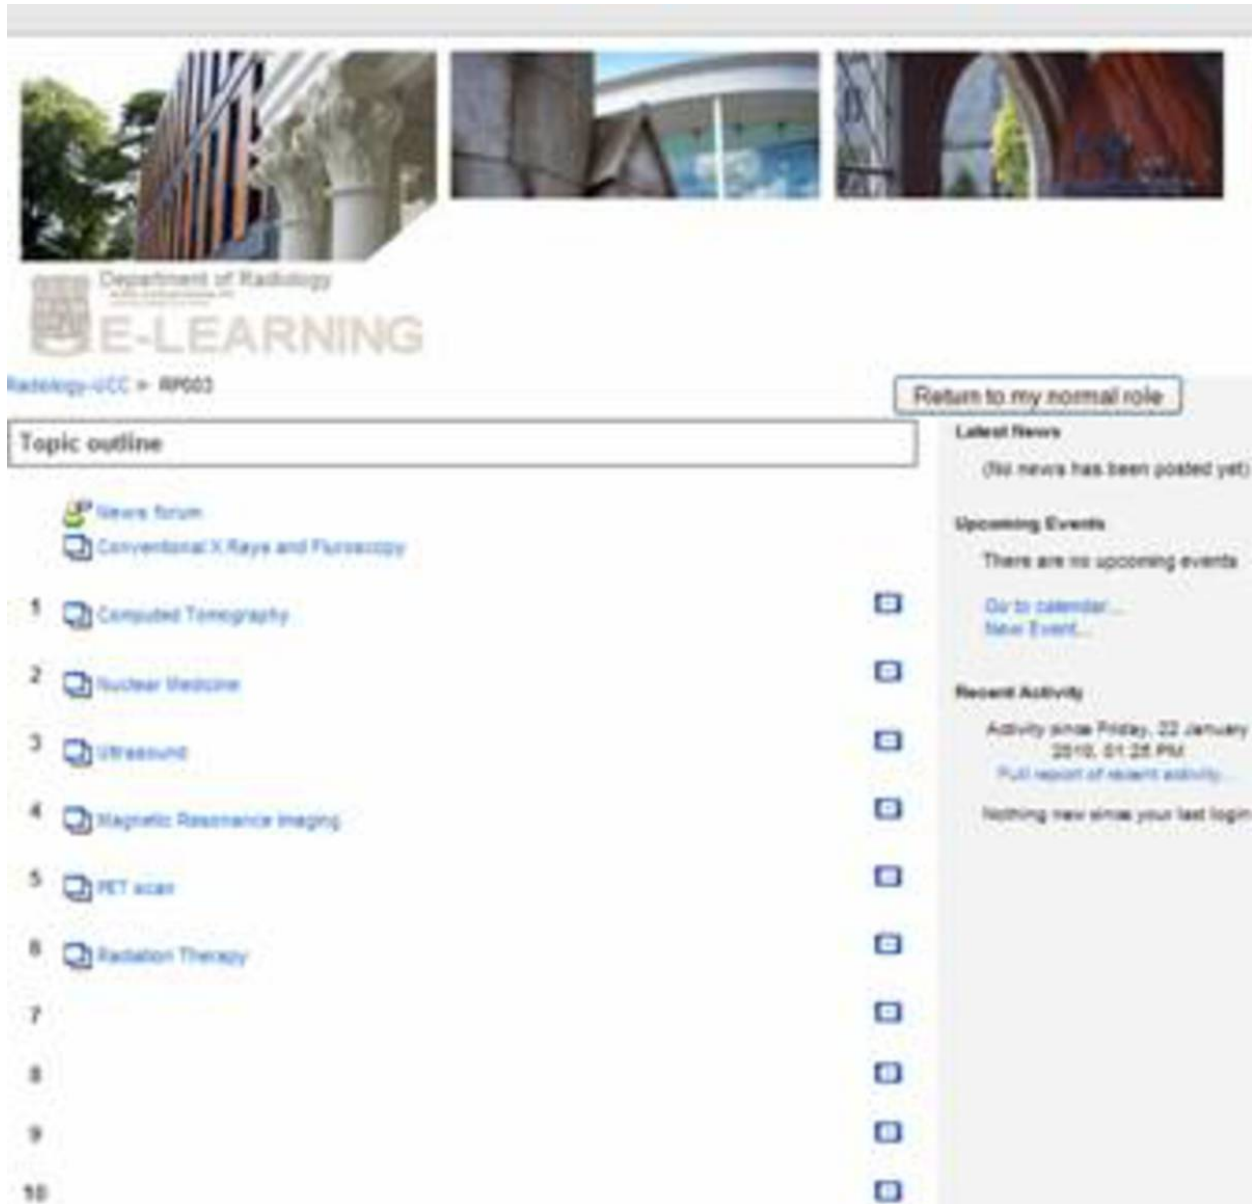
Department of Radiology
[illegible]
E-LEARNING

Radiology-UCC » RP003

Return to my normal role

Topic outline

News forum
Conventional X Rays and Fluroscopy

1 Computed Tomography

2 Nuclear Medicine

3 Ultrasound

4 Magnetic Resonance Imaging

5 PET scan

6 Radiation Therapy

7

8

9

10

Latest News

(No news has been posted yet)

Upcoming Events

There are no upcoming events

Go to calendar...
New Event...

Recent Activity

Activity since Friday, 22 January 2010, 01:25 PM
Full report of recent activity...

Nothing new since your last login